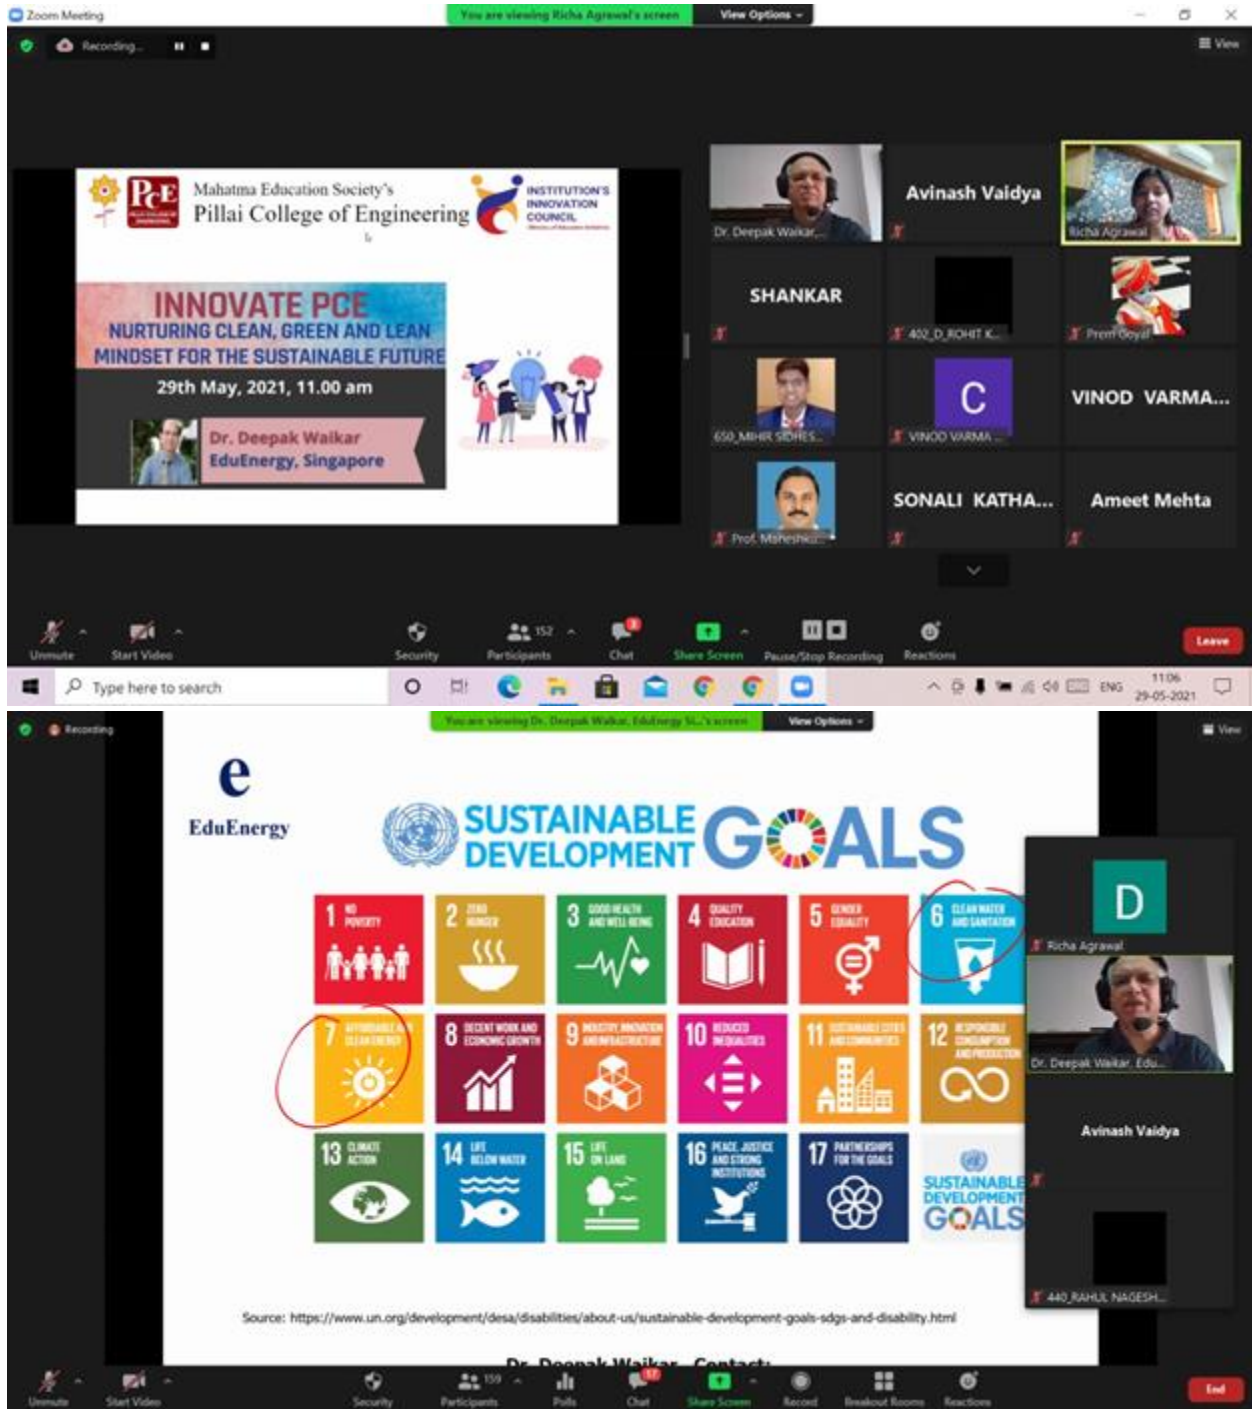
Zoom Meeting
You are viewing Richa Agrawal's screen
View Options
Recording...
View

PCE
Mahatma Education Society's
Pillai College of Engineering
INSTITUTION'S INNOVATION COUNCIL

INNOVATE PCE
NURTURING CLEAN, GREEN AND LEAN MINDSET FOR THE SUSTAINABLE FUTURE
29th May, 2021, 11.00 am
Dr. Deepak Walkar
EduEnergy, Singapore

Dr. Deepak Walkar...
Avinash Vaidya
Richa Agrawal
SHANKAR
402_D_ROHIT K...
Prem Goyal
650_MIHIR SIDHES...
C
VINOD VARMA ...
VINOD VARMA...
Prof. Maheshk...
SONALI KATHA...
Ameet Mehta

Unmute
Start Video
Security
152
Participants
Chat
Share Screen
Pause/Stop Recording
Reactions
Leave

Type here to search
ENG
11:06
29-05-2021

Recording
You are viewing Dr. Deepak Walkar, EduEnergy Si...'s screen
View Options
View

e
EduEnergy

SUSTAINABLE DEVELOPMENT GOALS
1 NO POVERTY
2 ZERO HUNGER
3 GOOD HEALTH AND WELL-BEING
4 QUALITY EDUCATION
5 GENDER EQUALITY
6 CLEAN WATER AND SANITATION
7 AFFORDABLE AND CLEAN ENERGY
8 DECENT WORK AND ECONOMIC GROWTH
9 INDUSTRY, INNOVATION AND INFRASTRUCTURE
10 REDUCED INEQUALITIES
11 SUSTAINABLE CITIES AND COMMUNITIES
12 RESPONSIBLE CONSUMPTION AND PRODUCTION
13 CLIMATE ACTION
14 LIFE BELOW WATER
15 LIFE ON LAND
16 PEACE, JUSTICE AND STRONG INSTITUTIONS
17 PARTNERSHIPS FOR THE GOALS
SUSTAINABLE DEVELOPMENT GOALS

Source: https://www.un.org/development/desa/disabilities/about-us/sustainable-development-goals-sdgs-and-disability.html
Dr. Deepak Walkar Contact:

D
Richa Agrawal
Dr. Deepak Walkar, Edu...
Avinash Vaidya
440_RAHUL NAGESH...

Unmute
Start Video
Security
159
Participants
Polls
17
Chat
Share Screen
Record
Breakout Rooms
Reactions
End